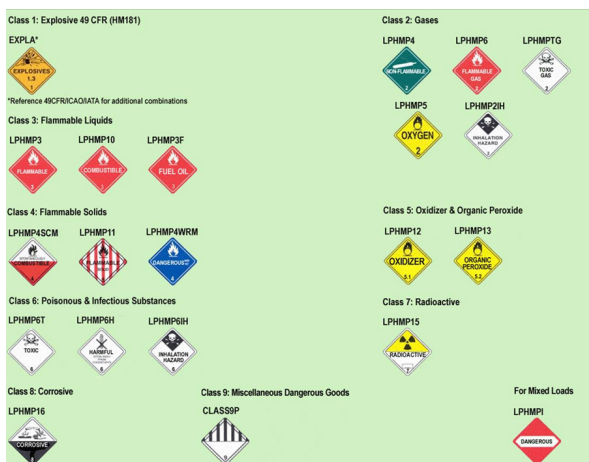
Class 1: Explosive 49 CFR (HM181)

EXPLA*

EXPLOSIVES 1.3 1

*Reference 49CFR/ICAO/IATA for additional combinations

Class 2: Gases

LPHMP4

NON-FLAMMABLE 2

LPHMP6

FLAMMABLE GAS 2

LPHMPTG

TOXIC GAS 2

LPHMP5

OXYGEN 2

LPHMP2IH

INHALATION HAZARD 2

Class 3: Flammable Liquids

LPHMP3

FLAMMABLE 3

LPHMP10

COMBUSTIBLE 3

LPHMP3F

FUEL OIL 3

Class 4: Flammable Solids

LPHMP4SCM

COMBUSTIBLE 4

LPHMP11

FLAMMABLE SOLID 4

LPHMP4WRM

DANGEROUS WHEN WET 4

Class 5: Oxidizer & Organic Peroxide

LPHMP12

OXIDIZER 5.1

LPHMP13

ORGANIC PEROXIDE 5.2

Class 6: Poisonous & Infectious Substances

LPHMP6T

TOXIC 6

LPHMP6H

HARMFUL 6

LPHMP6IH

INHALATION HAZARD 6

Class 7: Radioactive

LPHMP15

RADIOACTIVE 7

Class 8: Corrosive

LPHMP16

CORROSIVE 8

Class 9: Miscellaneous Dangerous Goods

CLASS9P

9

For Mixed Loads

LPHMPI

DANGEROUS